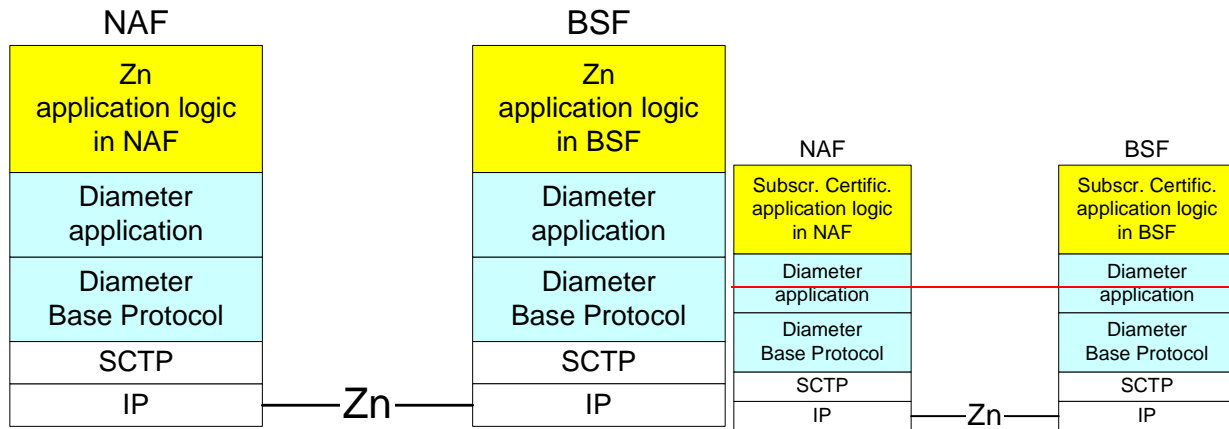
NAF

Zn application logic in NAF

Diameter application

Diameter Base Protocol

SCTP

IP

Zn

BSF

Zn application logic in BSF

Diameter application

Diameter Base Protocol

SCTP

IP

NAF

Subscr. Certific. application logic in NAF

Diameter application

Diameter Base Protocol

SCTP

IP

Zn

BSF

Subscr. Certific. application logic in BSF

Diameter application

Diameter Base Protocol

SCTP

IP